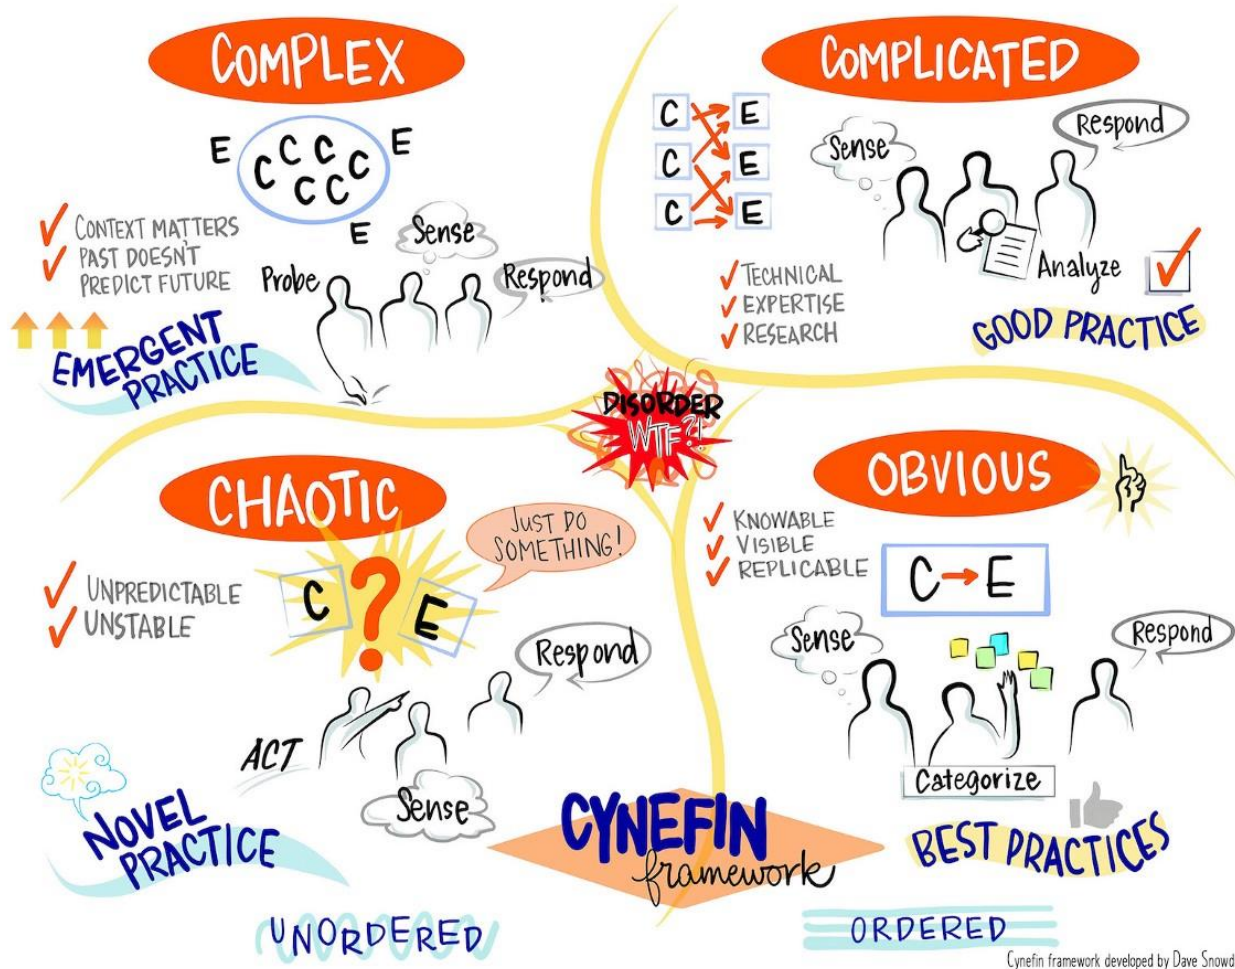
COMPLEX

E CCCCCCC E
E

✓ CONTEXT MATTERS
✓ PAST DOESN'T PREDICT FUTURE

Sense
Probe
Respond

EMERGENT PRACTICE

COMPLICATED

C E
C E
C E

Sense
Respond
Analyze

✓ TECHNICAL
✓ EXPERTISE
✓ RESEARCH

GOOD PRACTICE

DISORDER
WTF?!

CHAOTIC

JUST DO SOMETHING!

✓ UNPREDICTABLE
✓ UNSTABLE

C ? E

Respond
ACT
Sense

NOVEL PRACTICE

OBVIOUS

✓ KNOWABLE
✓ VISIBLE
✓ REPLICABLE

C → E

Sense
Respond
Categorize

BEST PRACTICES

CYNEFIN framework

UNORDERED

ORDERED

Cynefin framework developed by Dave Snowd